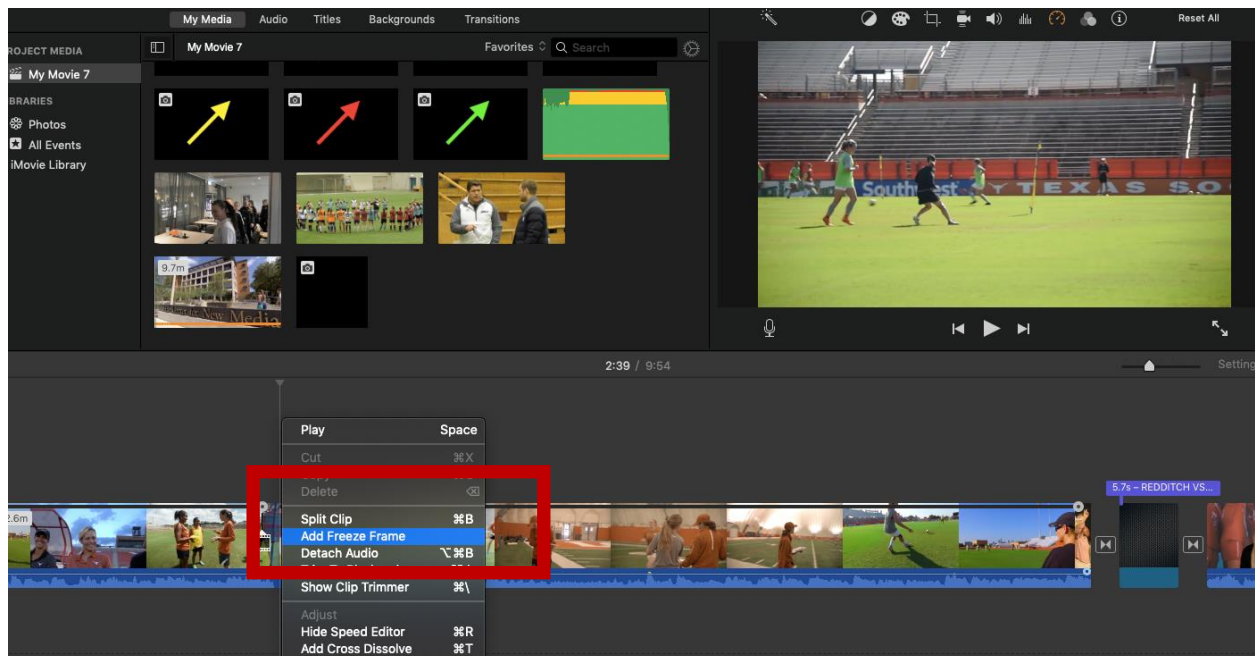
My Media Audio Titles Backgrounds Transitions

Reset All

ROJECT MEDIA
My Movie 7
BRARIES
Photos
All Events
iMovie Library

My Movie 7
Favorites
Search

9.7m

Southwest TEXAS S O

2:39 / 9:54

Setting

2.6m

Play Space
Cut ⌘X
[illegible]
Delete ⌫
Split Clip ⌘B
Add Freeze Frame
Detach Audio ⌥⌘B
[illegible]
Show Clip Trimmer ⌘\
Adjust
Hide Speed Editor ⌘R
Add Cross Dissolve ⌘T

5.7s – REDDITCH VS...